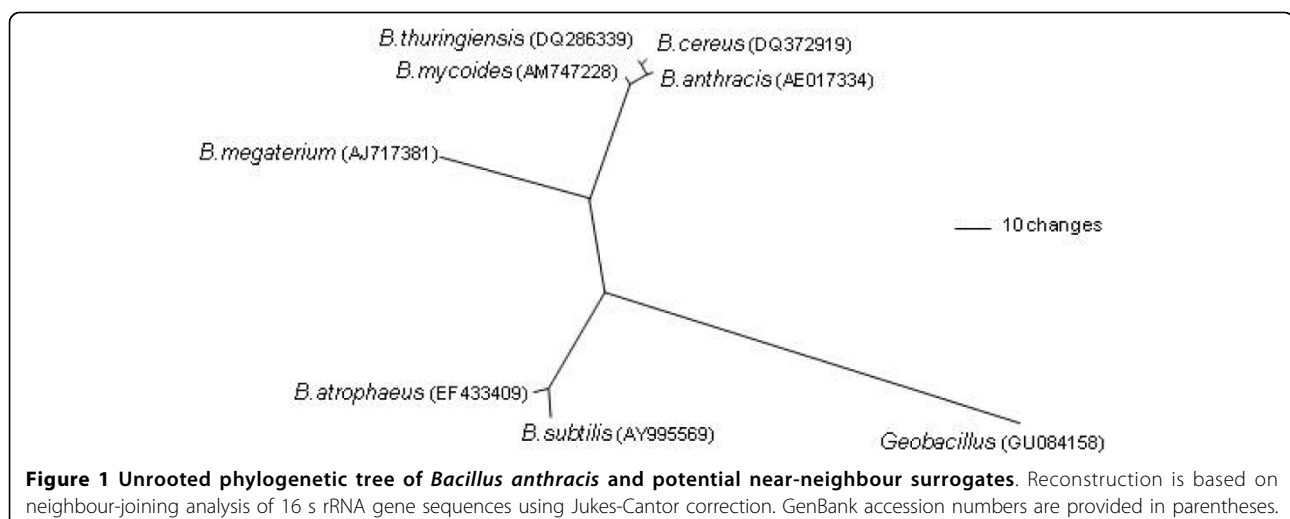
B.thuringiensis (DQ286339)
B.cereus (DQ372919)
B.mycoides (AM747228)
B.anthracis (AE017334)
B.megaterium (AJ717381)
10 changes
B.atrophaeus (EF433409)
B.subtilis (AY995569)
Geobacillus (GU084158)

**Figure 1 Unrooted phylogenetic tree of *Bacillus anthracis* and potential near-neighbour surrogates**. Reconstruction is based on neighbour-joining analysis of 16 s rRNA gene sequences using Jukes-Cantor correction. GenBank accession numbers are provided in parentheses.